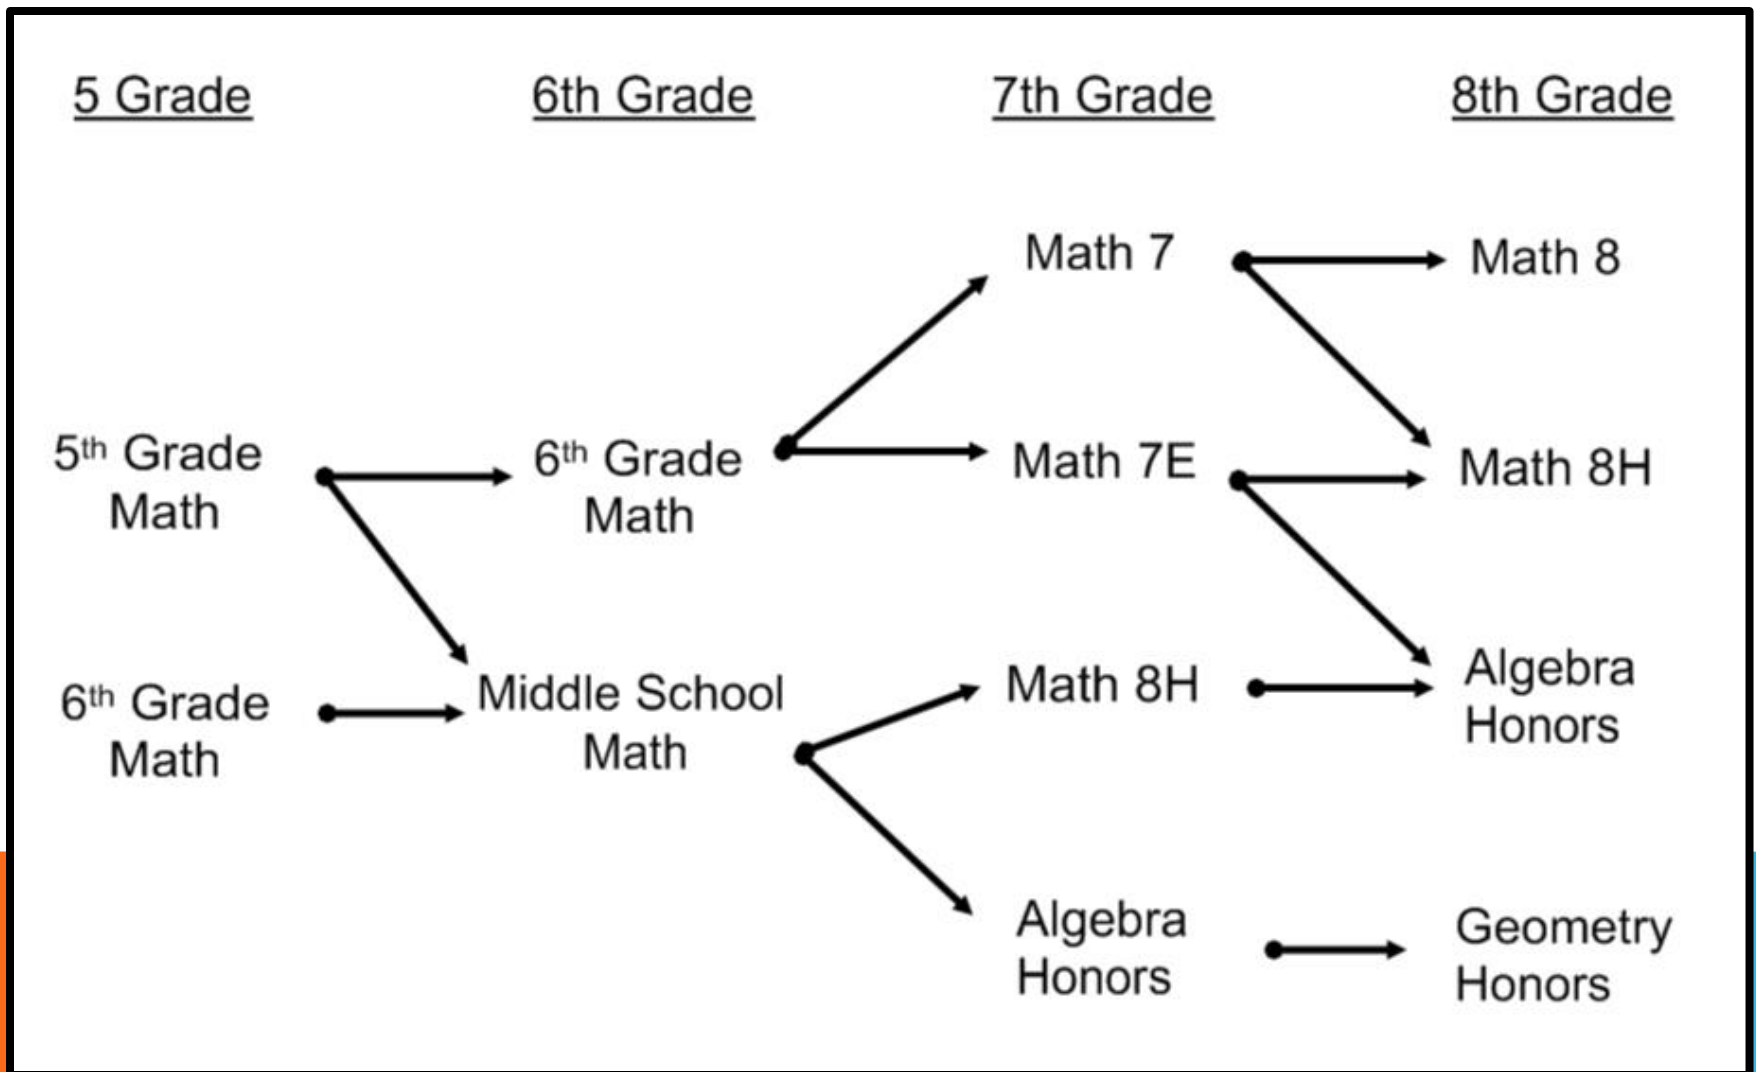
5 Grade

6th Grade

7th Grade

8th Grade

Math 7

Math 8

5th Grade Math

6th Grade Math

Math 7E

Math 8H

6th Grade Math

Middle School Math

Math 8H

Algebra Honors

Algebra Honors

Geometry Honors